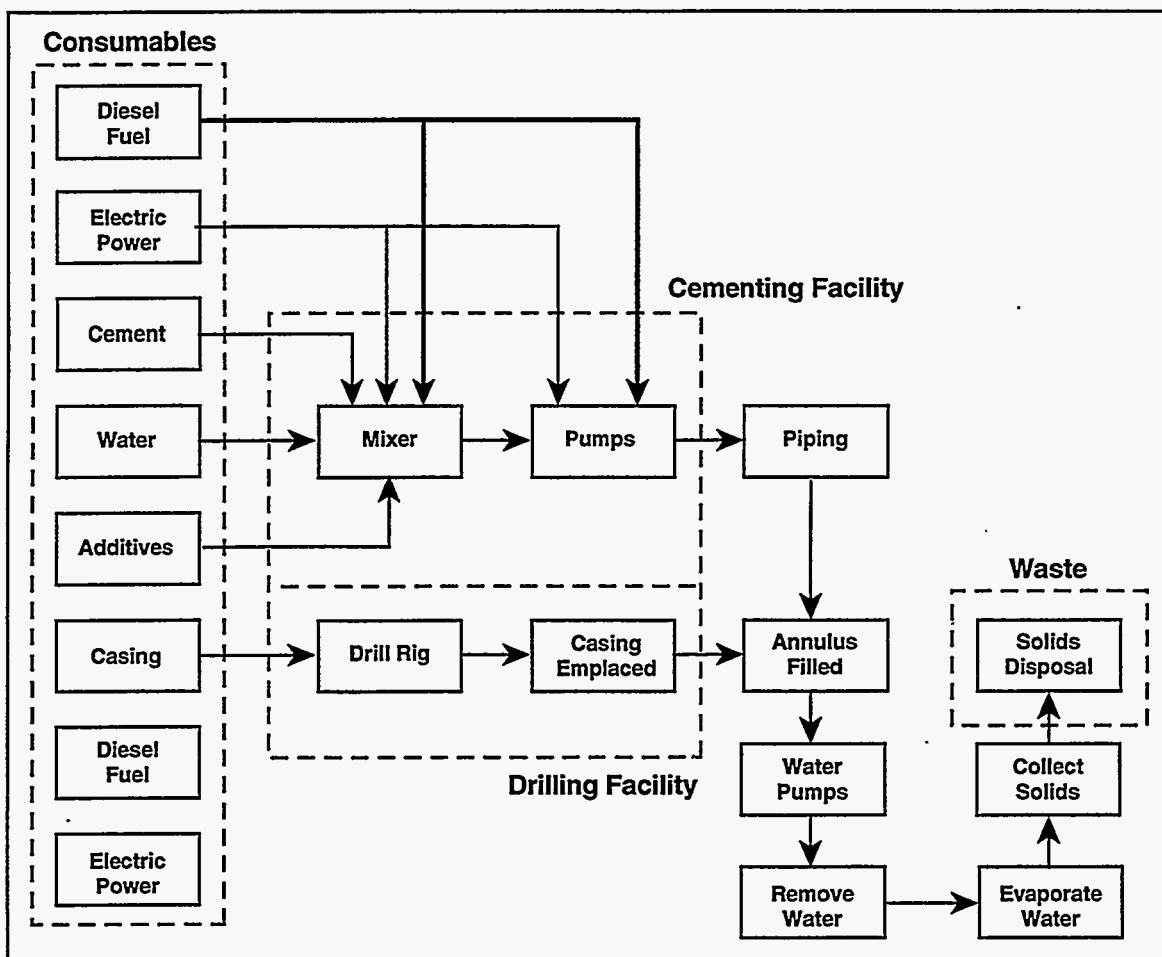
Consumables

Diesel Fuel

Electric Power

Cement

Water

Additives

Casing

Diesel Fuel

Electric Power

Cementing Facility

Mixer

Pumps

Piping

Drill Rig

Casing Emplaced

Drilling Facility

Annulus Filled

Water Pumps

Remove Water

Evaporate Water

Collect Solids

Waste

Solids Disposal